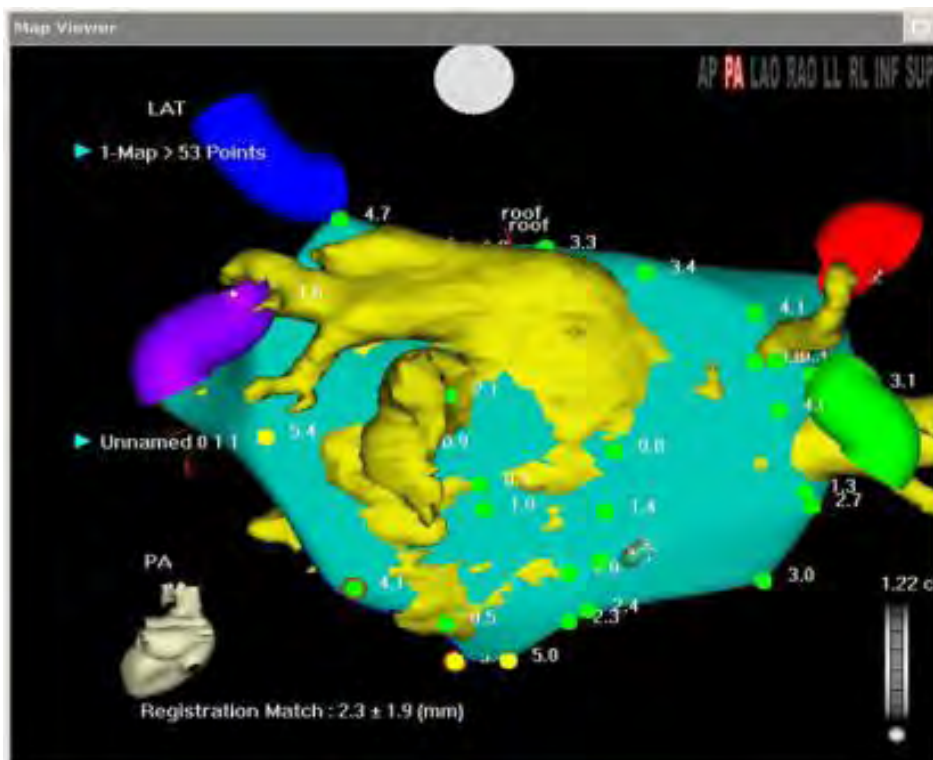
Map Viewer

AP PA LAO RAO LL RL INF SUP

LAT

1-Map > 53 Points

4.7

roof
roof

3.3

3.4

1.6

4.1

3.1

Unnamed 0 1 1

5.4

0.9

0.8

1.3
2.7

1.0

1.4

PA

4.1

6

3.0

2.4
2.3

0.5

5.0

1.22 c

Registration Match : 2.3 ± 1.9 (mm)